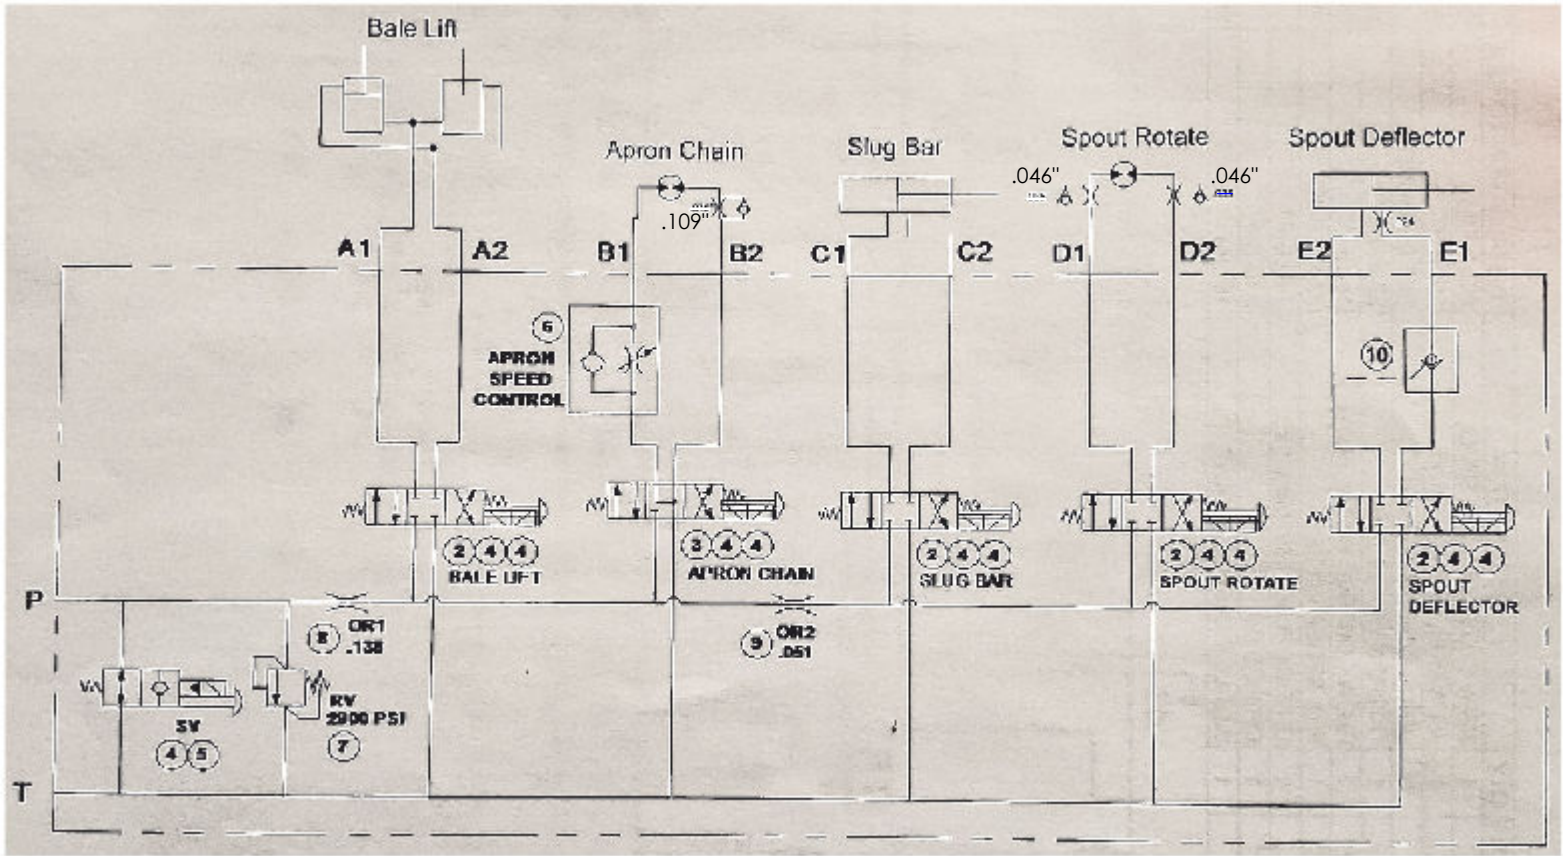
Bale Lift

Apron Chain

Slug Bar

Spout Rotate

Spout Deflector

.046"

.046"

.109"

A1 A2 B1 B2 C1 C2 D1 D2 E2 E1

6

APRON SPEED CONTROL

10

2 4 4 BALE LIFT

2 4 4 APRON CHAIN

2 4 4 SLUG BAR

2 4 4 SPOUT ROTATE

2 4 4 SPOUT DEFLECTOR

P

8 OR1 .138

9 OR2 .051

SV

4 5

RV 2900 PSI

7

T